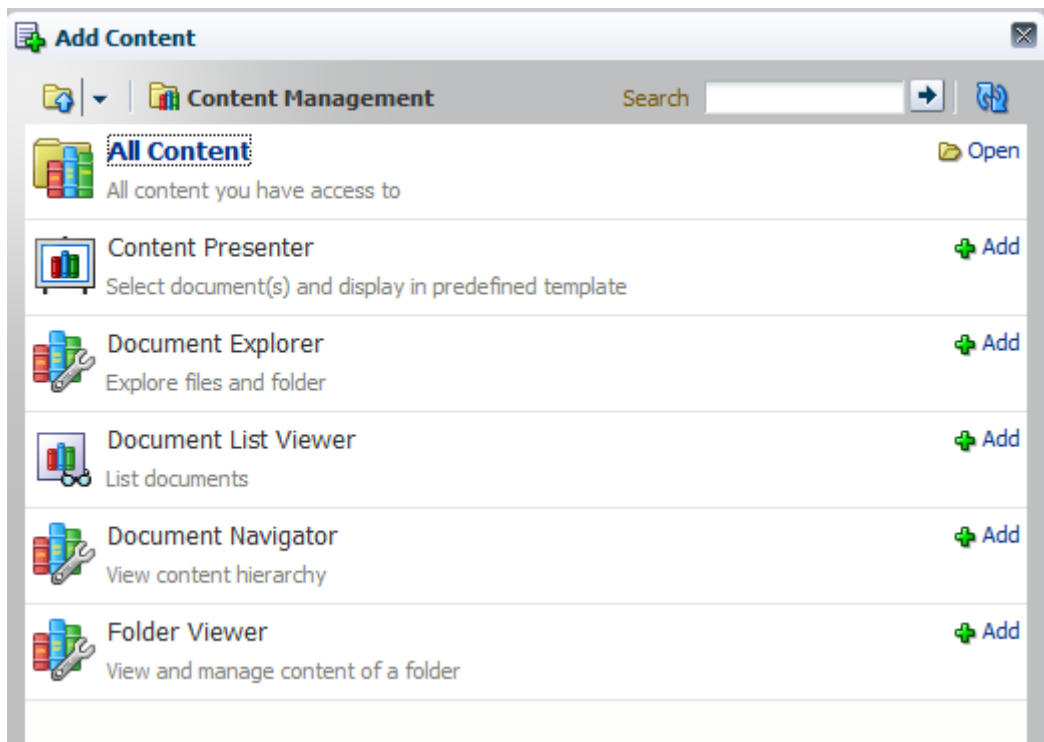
Add Content

Content Management

Search

All Content
All content you have access to
Open

Content Presenter
Select document(s) and display in predefined template
Add

Document Explorer
Explore files and folder
Add

Document List Viewer
List documents
Add

Document Navigator
View content hierarchy
Add

Folder Viewer
View and manage content of a folder
Add